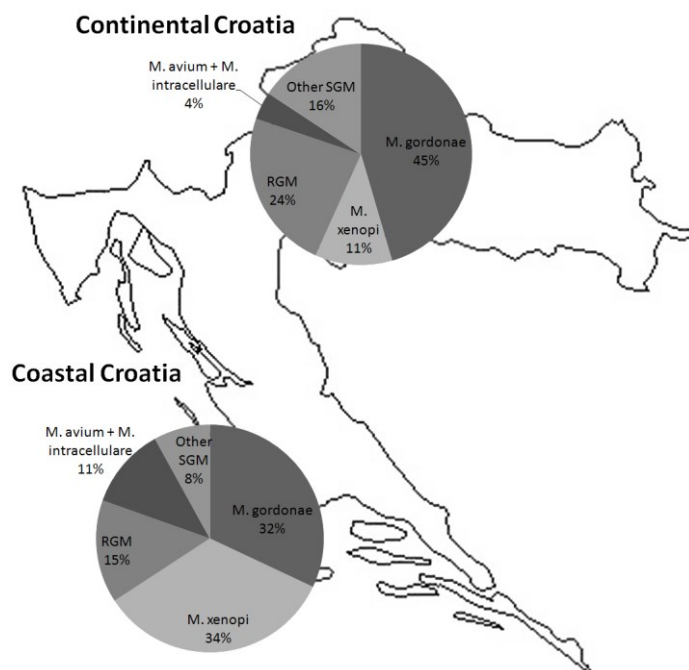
Continental Croatia

M. avium + M. intracellulare 4%

Other SGM 16%

M. gordonae 45%

RGM 24%

M. xenopi 11%

Coastal Croatia

M. avium + M. intracellulare 11%

Other SGM 8%

M. gordonae 32%

RGM 15%

M. xenopi 34%